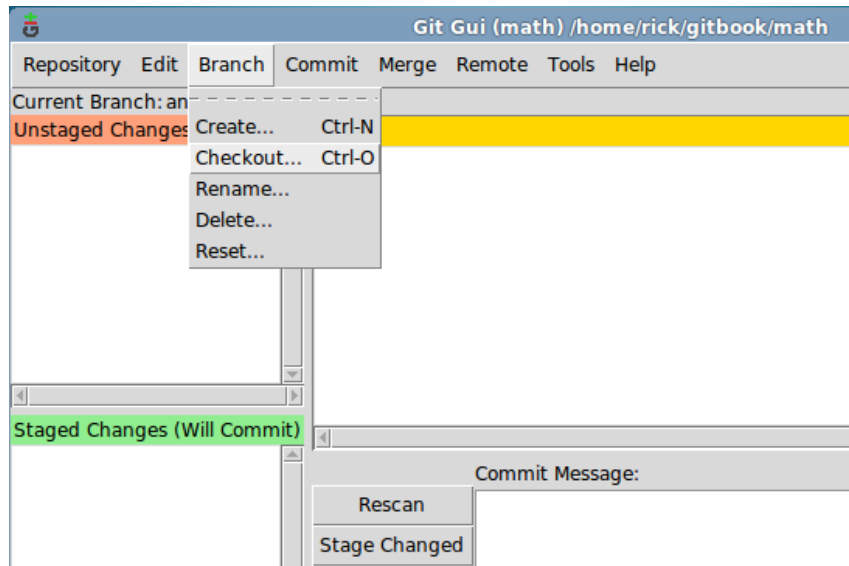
Git Gui (math) /home/rick/gitbook/math

Repository Edit Branch Commit Merge Remote Tools Help

Current Branch: an

Unstaged Changes

Create... Ctrl-N
Checkout... Ctrl-O
Rename...
Delete...
Reset...

Staged Changes (Will Commit)

Commit Message:

Rescan

Stage Changed